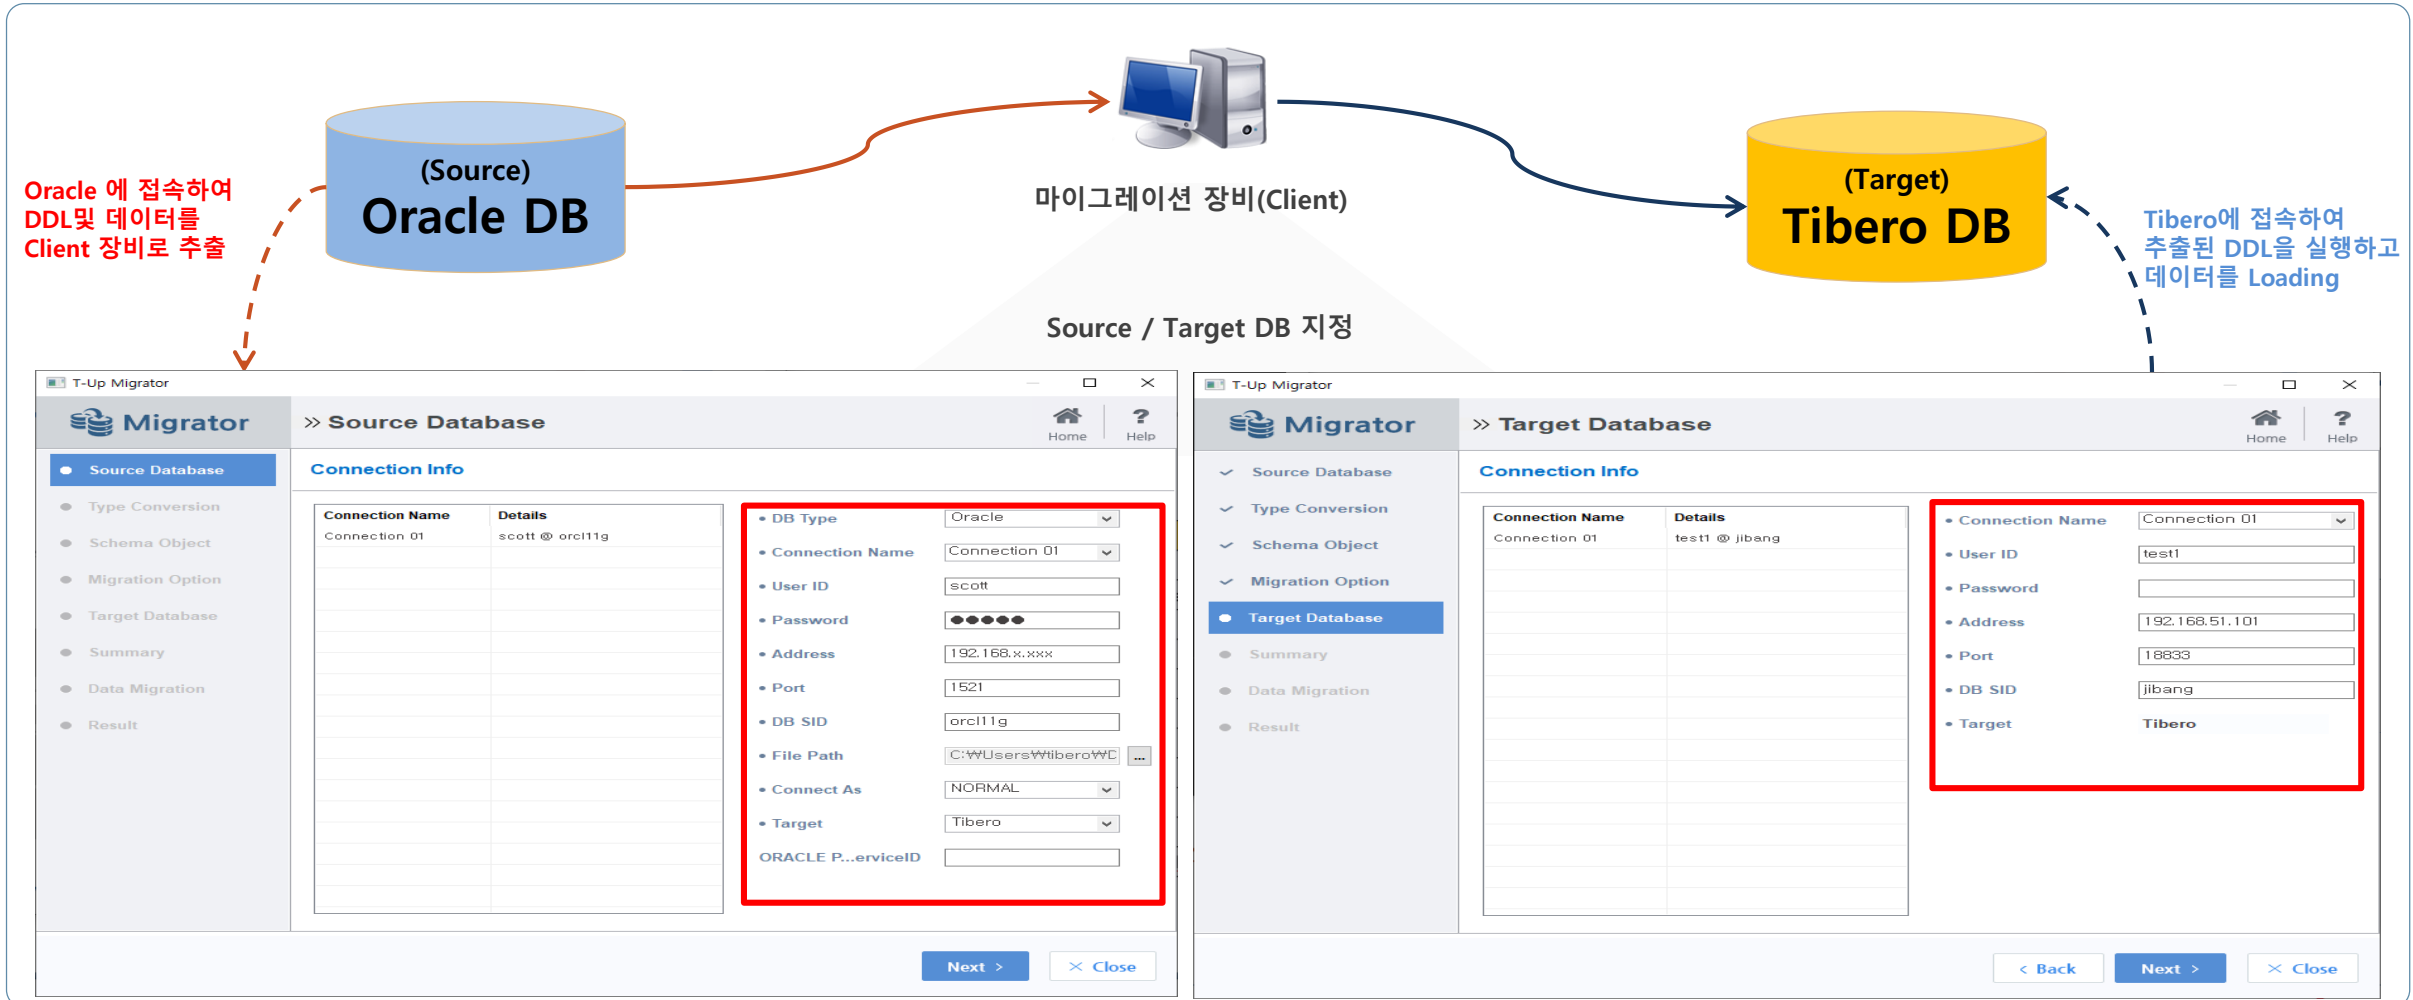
(Source)
Oracle DB

마이그레이션 장비(Client)

(Target)
Tibero DB

Oracle 에 접속하여 DDL및 데이터를 Client 장비로 추출

Tibero에 접속하여 추출된 DDL을 실행하고 데이터를 Loading

Source / Target DB 지정

T-Up Migrator

Migrator

» Source Database

Home Help

Source Database
Type Conversion
Schema Object
Migration Option
Target Database
Summary
Data Migration
Result

Connection Info

| Connection Name | Details |
|---|---|
| Connection 01 | scott @ orcl11g |

• DB Type Oracle
• Connection Name Connection 01
• User ID scott
• Password ●●●●●
• Address 192.168.x.xxx
• Port 1521
• DB SID orcl11g
• File Path C:₩Users₩tibero₩D ...
• Connect As NORMAL
• Target Tibero
ORACLE P...erviceID

Next > × Close

T-Up Migrator

Migrator

» Target Database

Home Help

Source Database
Type Conversion
Schema Object
Migration Option
Target Database
Summary
Data Migration
Result

Connection Info

| Connection Name | Details |
|---|---|
| Connection 01 | test1 @ jibang |

• Connection Name Connection 01
• User ID test1
• Password
• Address 192.168.51.101
• Port 18833
• DB SID jibang
• Target Tibero

< Back Next > × Close